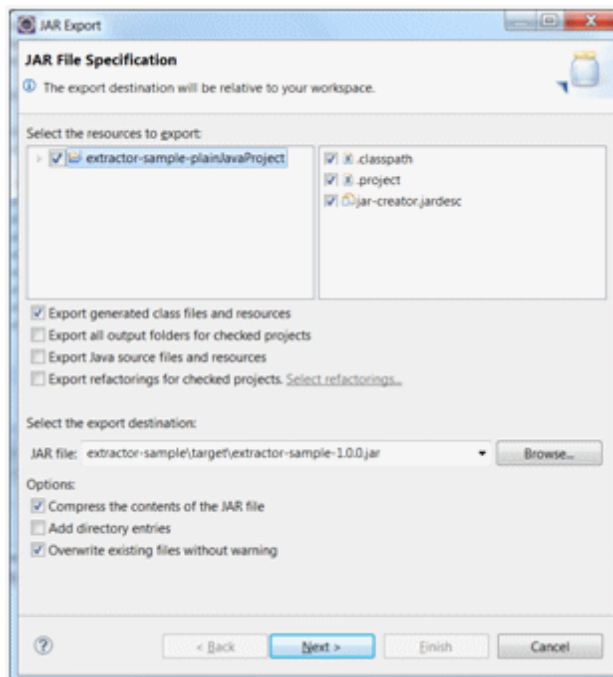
JAR Export

JAR File Specification

The export destination will be relative to your workspace.

Select the resources to export:

extractor-sample-plainJavaProject

.classpath
.project
jar-creator.jardesc

Export generated class files and resources
Export all output folders for checked projects
Export Java source files and resources
Export refactorings for checked projects. Select refactorings...

Select the export destination:

JAR file: extractor-sample\target\extractor-sample-1.0.0.jar

Browse...

Options:

Compress the contents of the JAR file
Add directory entries
Overwrite existing files without warning

?

< Back
Next >
Finish
Cancel